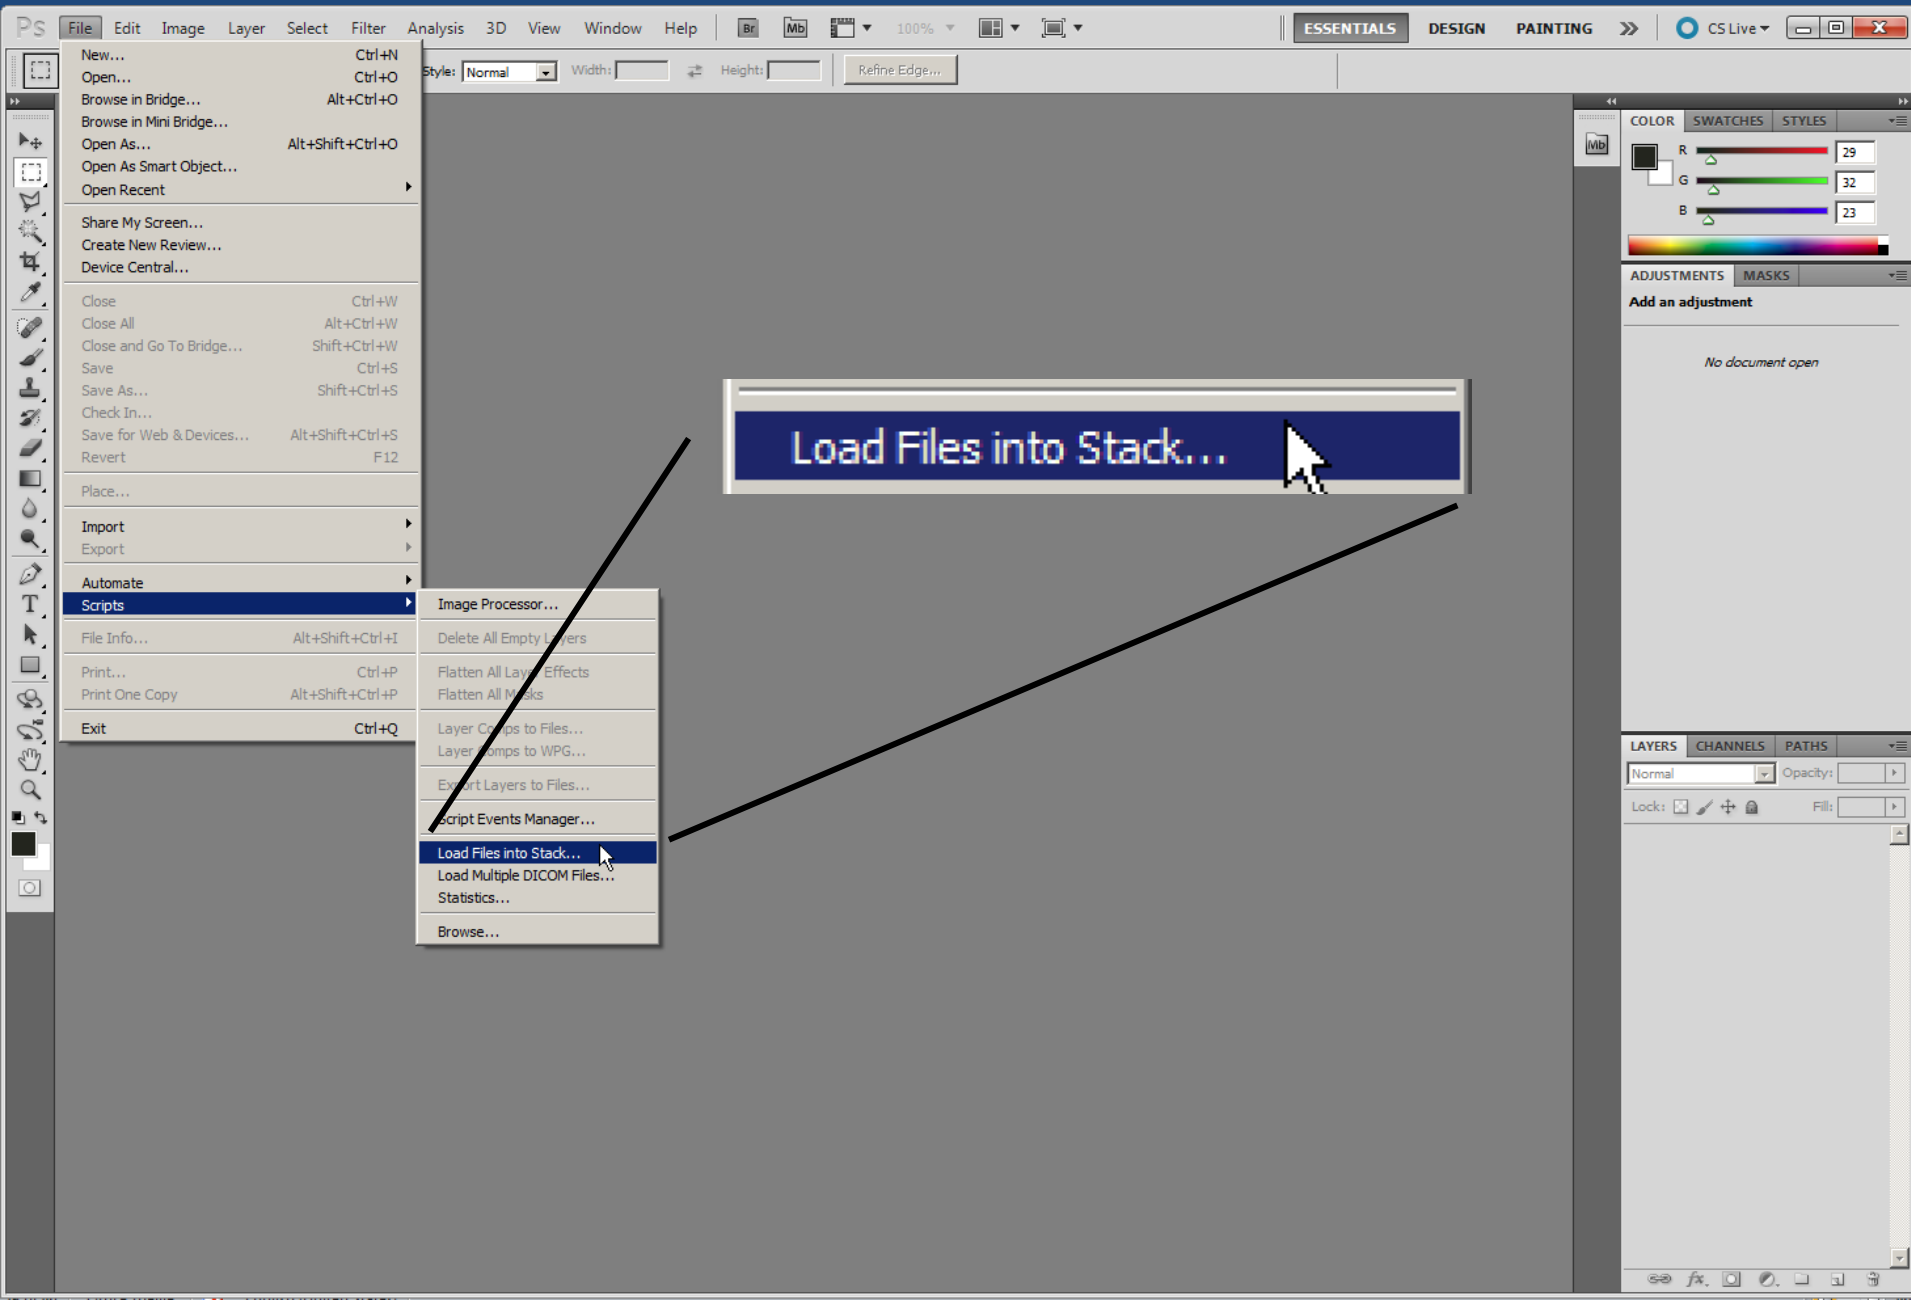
Ps File Edit Image Layer Select Filter Analysis 3D View Window Help Br Mb 100% ESSENTIALS DESIGN PAINTING » CS Live

Style: Normal Width: Height: Refine Edge...

New... Ctrl+N
Open... Ctrl+O
Browse in Bridge... Alt+Ctrl+O
Browse in Mini Bridge...
Open As... Alt+Shift+Ctrl+O
Open As Smart Object...
Open Recent

Share My Screen...
Create New Review...
Device Central...

Close Ctrl+W
Close All Alt+Ctrl+W
Close and Go To Bridge... Shift+Ctrl+W
Save Ctrl+S
Save As... Shift+Ctrl+S
Check In...
Save for Web & Devices... Alt+Shift+Ctrl+S
Revert F12

Place...

Import
Export

Automate
Scripts

File Info... Alt+Shift+Ctrl+I

Print... Ctrl+P
Print One Copy Alt+Shift+Ctrl+P

Exit Ctrl+Q

Image Processor...
Delete All Empty Layers
Flatten All Layer Effects
Flatten All Masks
Layer Comps to Files...
Layer Comps to WPG...
Export Layers to Files...
Script Events Manager...
Load Files into Stack...
Load Multiple DICOM Files...
Statistics...
Browse...

Load Files into Stack...

COLOR SWATCHES STYLES
R 29
G 32
B 23

ADJUSTMENTS MASKS
Add an adjustment
No document open

LAYERS CHANNELS PATHS
Normal Opacity:
Lock: Fill: